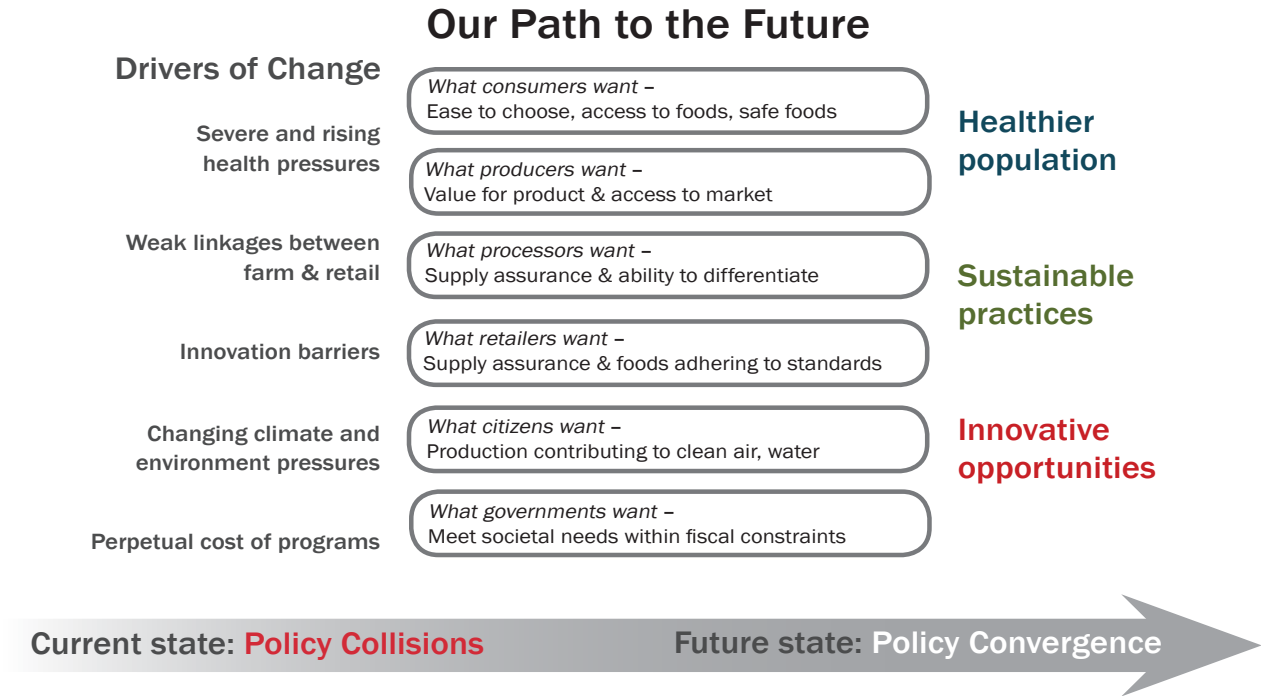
Our Path to the Future

Drivers of Change

Severe and rising health pressures

Weak linkages between farm & retail

Innovation barriers

Changing climate and environment pressures

Perpetual cost of programs

What consumers want –
Ease to choose, access to foods, safe foods

What producers want –
Value for product & access to market

What processors want –
Supply assurance & ability to differentiate

What retailers want –
Supply assurance & foods adhering to standards

What citizens want –
Production contributing to clean air, water

What governments want –
Meet societal needs within fiscal constraints

Healthier population

Sustainable practices

Innovative opportunities

Current state: Policy Collisions

Future state: Policy Convergence